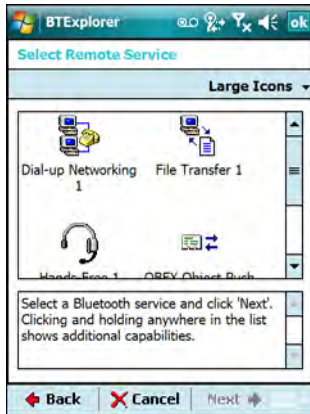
BTExplorer ok

Select Remote Service

Large Icons

Dial-up Networking 1

File Transfer 1

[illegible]

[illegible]

Select a Bluetooth service and click 'Next'. Clicking and holding anywhere in the list shows additional capabilities.

Back

Cancel

Next